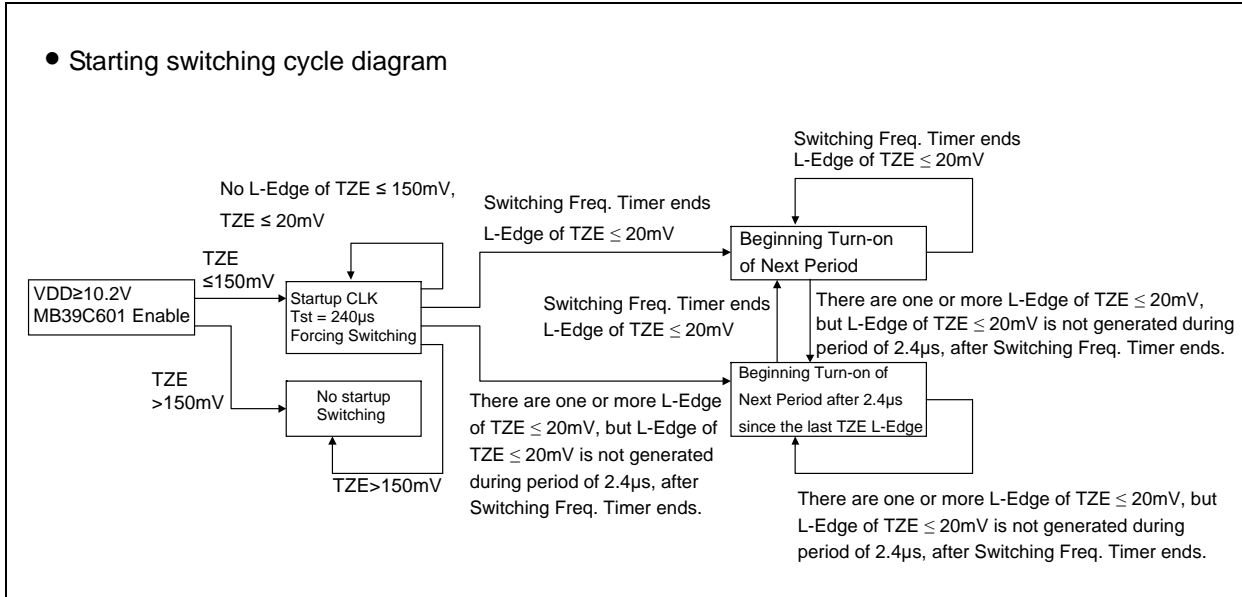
• Starting switching cycle diagram

Switching Freq. Timer ends
L-Edge of TZE ≤ 20mV

No L-Edge of TZE ≤ 150mV,
TZE ≤ 20mV

Switching Freq. Timer ends
L-Edge of TZE ≤ 20mV

Beginning Turn-on of Next Period

TZE ≤150mV

VDD≥10.2V
MB39C601 Enable

Startup CLK
Tst = 240µs
Forcing Switching

Switching Freq. Timer ends
L-Edge of TZE ≤ 20mV

There are one or more L-Edge of TZE ≤ 20mV, but L-Edge of TZE ≤ 20mV is not generated during period of 2.4µs, after Switching Freq. Timer ends.

TZE >150mV

No startup Switching

There are one or more L-Edge of TZE ≤ 20mV, but L-Edge of TZE ≤ 20mV is not generated during period of 2.4µs, after Switching Freq. Timer ends.

Beginning Turn-on of Next Period after 2.4µs since the last TZE L-Edge

TZE>150mV

There are one or more L-Edge of TZE ≤ 20mV, but L-Edge of TZE ≤ 20mV is not generated during period of 2.4µs, after Switching Freq. Timer ends.